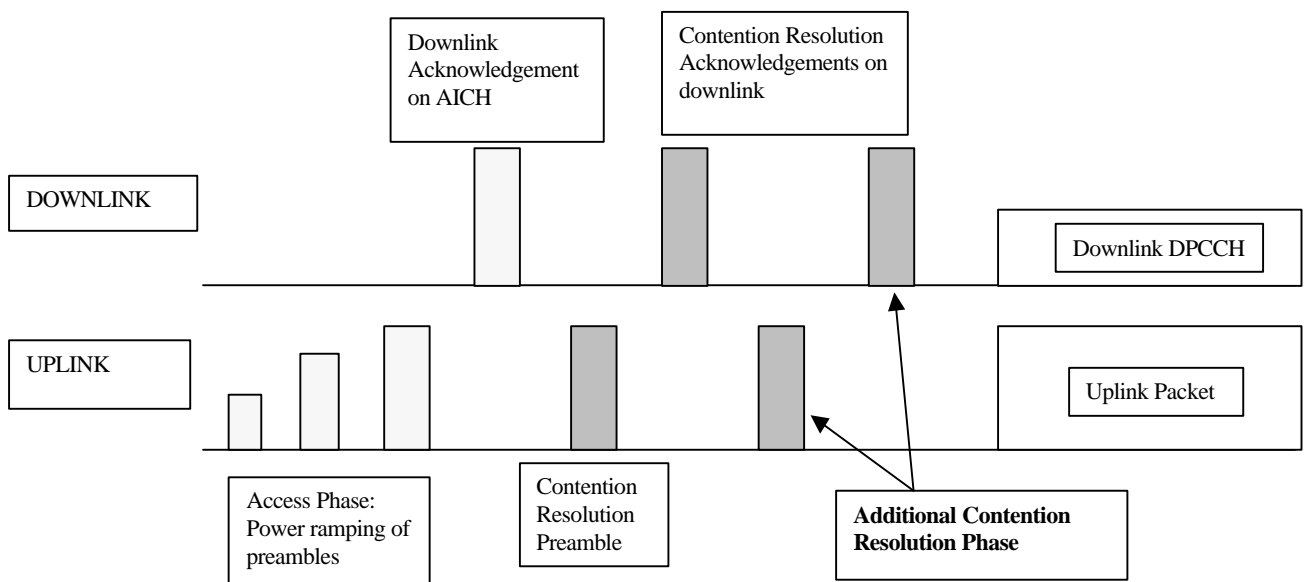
Downlink Acknowledgement on AICH

Contention Resolution Acknowledgements on downlink

DOWNLINK

Downlink DPCCH

UPLINK

Uplink Packet

Access Phase: Power ramping of preambles

Contention Resolution Preamble

**Additional Contention Resolution Phase**